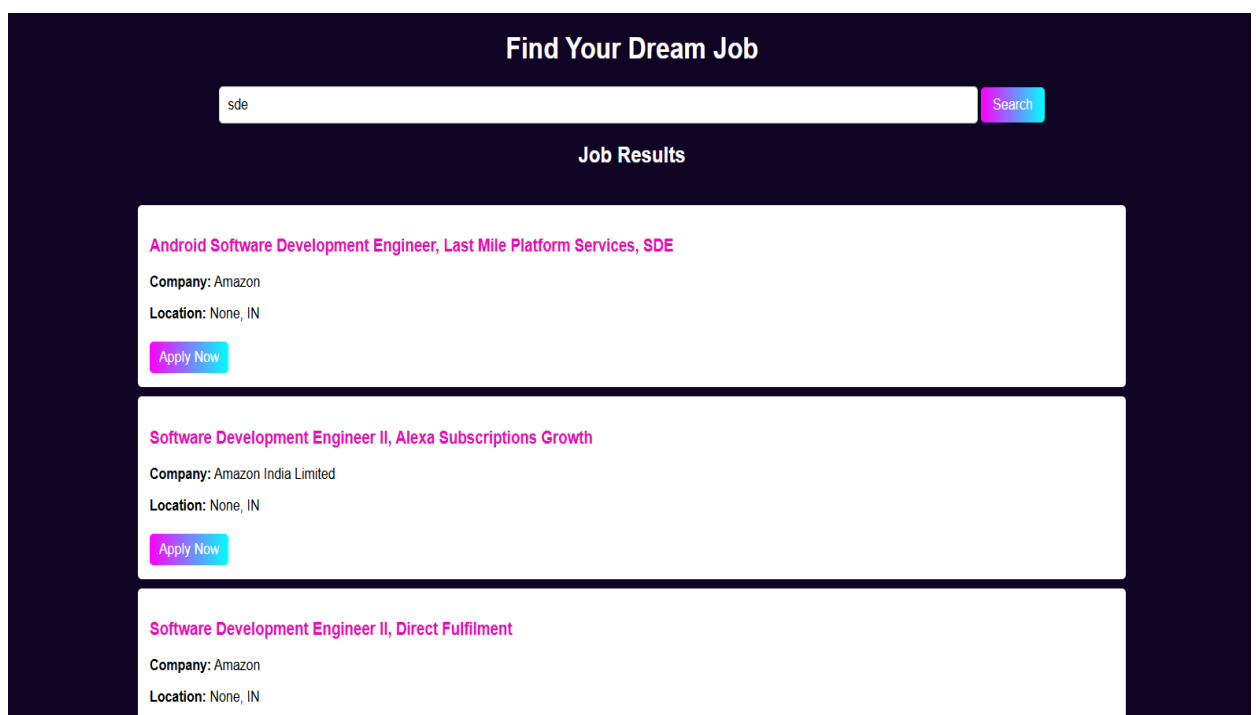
Find Your Dream Job

sde

Search

Job Results

Android Software Development Engineer, Last Mile Platform Services, SDE

Company: Amazon

Location: None, IN

Apply Now

Software Development Engineer II, Alexa Subscriptions Growth

Company: Amazon India Limited

Location: None, IN

Apply Now

Software Development Engineer II, Direct Fulfilment

Company: Amazon

Location: None, IN